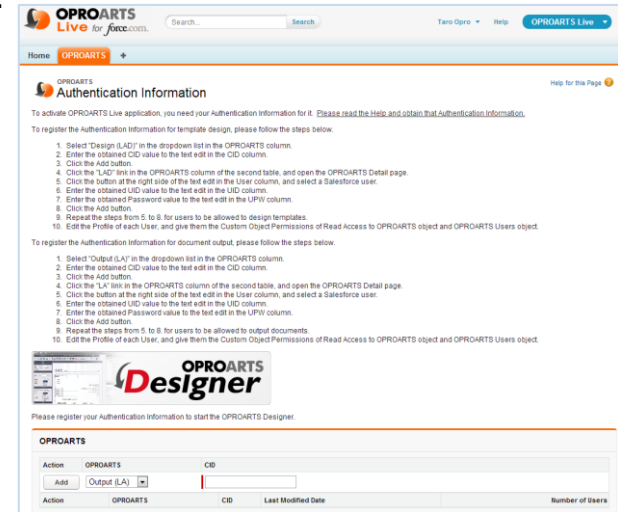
OPROARTS Live for force.com

Search... Search

Taro Opro ▾ Help OPROARTS Live ▾

Home OPROARTS +

OPROARTS
Authentication Information

Help for this Page ?

To activate OPROARTS Live application, you need your Authentication Information for it. Please read the Help and obtain that Authentication Information.

To register the Authentication Information for template design, please follow the steps below.

1. Select "Design (LAD)" in the dropdown list in the OPROARTS column.
2. Enter the obtained CID value to the text edit in the CID column.
3. Click the Add button.
4. Click the "LAD" link in the OPROARTS column of the second table, and open the OPROARTS Detail page.
5. Click the button at the right side of the text edit in the User column, and select a Salesforce user.
6. Enter the obtained UID value to the text edit in the UID column.
7. Enter the obtained Password value to the text edit in the UPW column.
8. Click the Add button.
9. Repeat the steps from 5. to 8. for users to be allowed to design templates.
10. Edit the Profile of each User, and give them the Custom Object Permissions of Read Access to OPROARTS object and OPROARTS Users object.

To register the Authentication Information for document output, please follow the steps below.

1. Select "Output (LA)" in the dropdown list in the OPROARTS column.
2. Enter the obtained CID value to the text edit in the CID column.
3. Click the Add button.
4. Click the "LA" link in the OPROARTS column of the second table, and open the OPROARTS Detail page.
5. Click the button at the right side of the text edit in the User column, and select a Salesforce user.
6. Enter the obtained UID value to the text edit in the UID column.
7. Enter the obtained Password value to the text edit in the UPW column.
8. Click the Add button.
9. Repeat the steps from 5. to 8. for users to be allowed to output documents.
10. Edit the Profile of each User, and give them the Custom Object Permissions of Read Access to OPROARTS object and OPROARTS Users object.

OPROARTS Designer

Please register your Authentication Information to start the OPROARTS Designer.

OPROARTS

| Action | OPROARTS | CID |
|---|---|---|
| Add | Output (LA) | |

| Action | OPROARTS | CID | Last Modified Date | Number of Users |
|---|---|---|---|---|